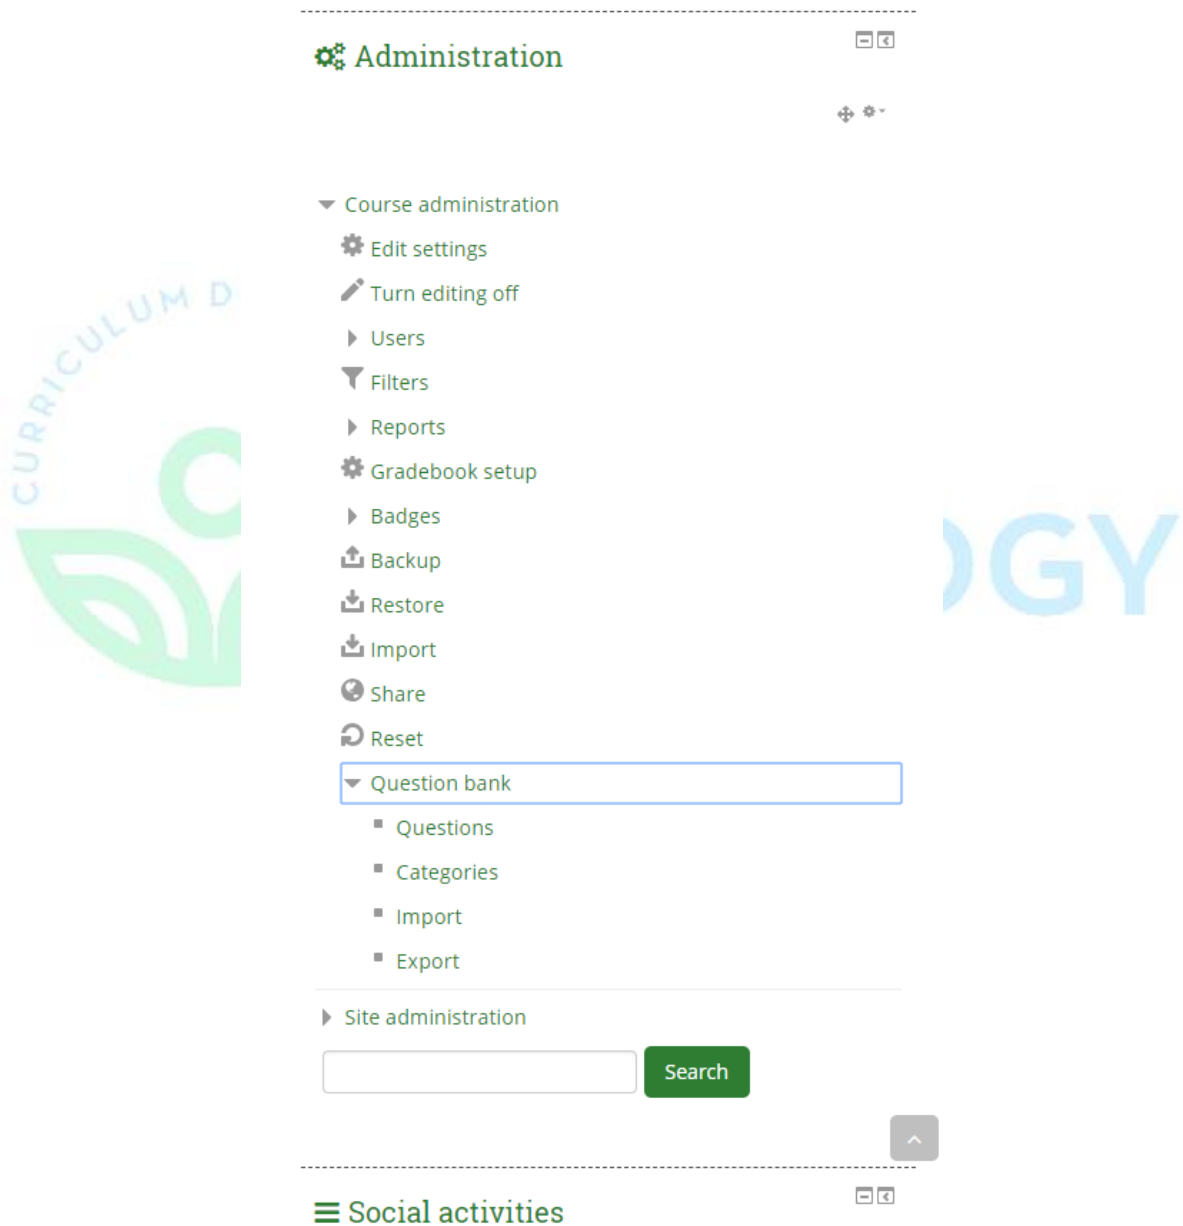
Administration

Course administration

Edit settings

Turn editing off

Users

Filters

Reports

Gradebook setup

Badges

Backup

Restore

Import

Share

Reset

Question bank

Questions

Categories

Import

Export

Site administration

Search

Social activities

CURRICULUM D

OGY